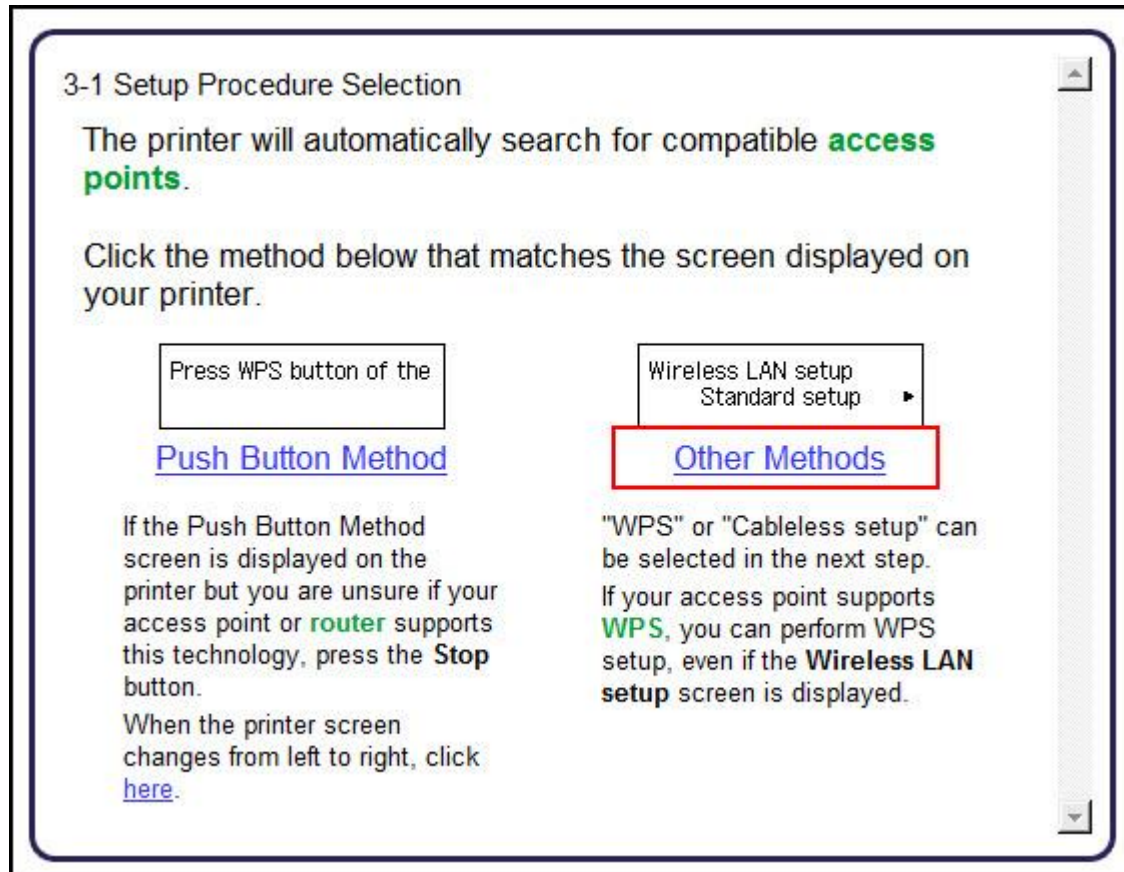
3-1 Setup Procedure Selection

The printer will automatically search for compatible access points.

Click the method below that matches the screen displayed on your printer.

Press WPS button of the

Push Button Method

If the Push Button Method screen is displayed on the printer but you are unsure if your access point or router supports this technology, press the Stop button.

When the printer screen changes from left to right, click here.

Wireless LAN setup
Standard setup ▸

Other Methods

"WPS" or "Cableless setup" can be selected in the next step.

If your access point supports WPS, you can perform WPS setup, even if the Wireless LAN setup screen is displayed.